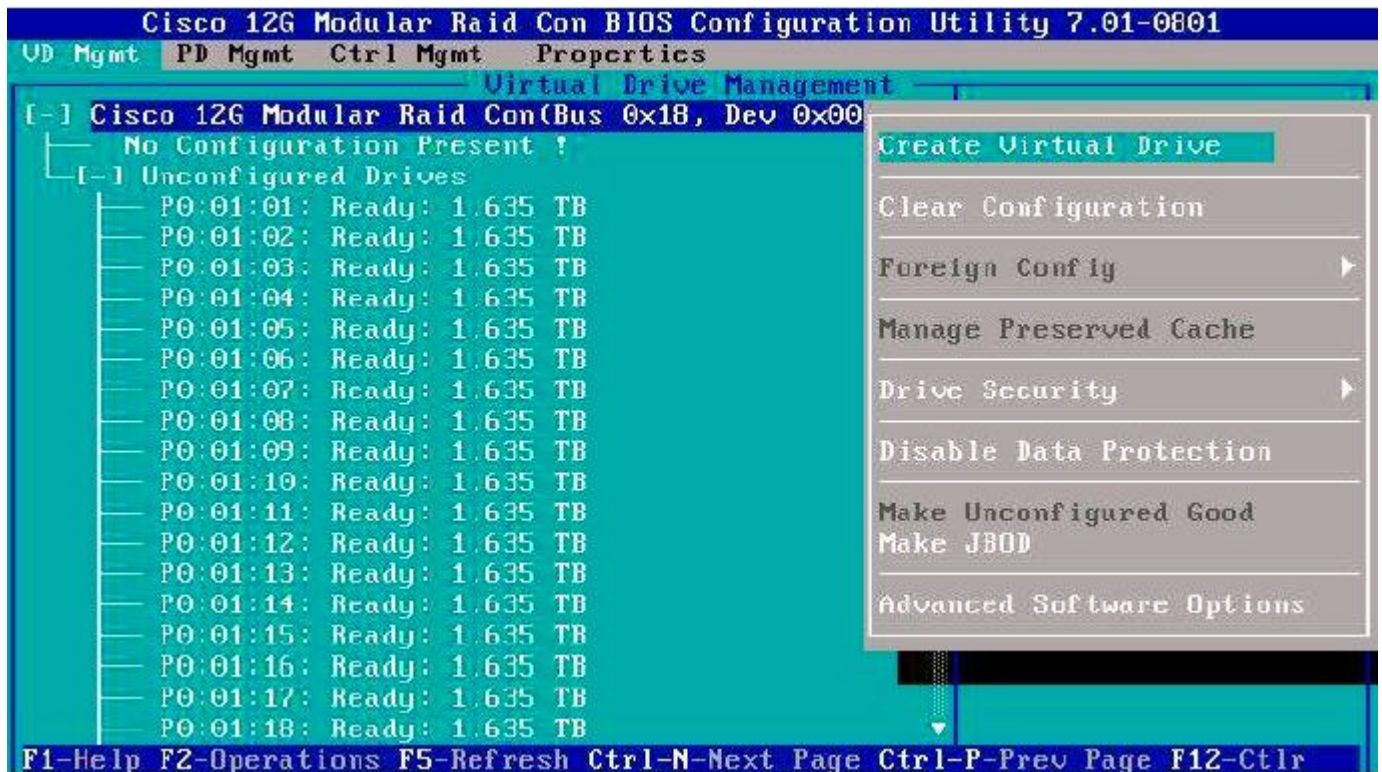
Cisco 12G Modular Raid Con BIOS Configuration Utility 7.01-0801
VD Mgmt PD Mgmt Ctrl Mgmt Properties
Virtual Drive Management
[-] Cisco 12G Modular Raid Con(Bus 0x18, Dev 0x00
No Configuration Present !
[-] Unconfigured Drives
P0:01:01: Ready: 1.635 TB
P0:01:02: Ready: 1.635 TB
P0:01:03: Ready: 1.635 TB
P0:01:04: Ready: 1.635 TB
P0:01:05: Ready: 1.635 TB
P0:01:06: Ready: 1.635 TB
P0:01:07: Ready: 1.635 TB
P0:01:08: Ready: 1.635 TB
P0:01:09: Ready: 1.635 TB
P0:01:10: Ready: 1.635 TB
P0:01:11: Ready: 1.635 TB
P0:01:12: Ready: 1.635 TB
P0:01:13: Ready: 1.635 TB
P0:01:14: Ready: 1.635 TB
P0:01:15: Ready: 1.635 TB
P0:01:16: Ready: 1.635 TB
P0:01:17: Ready: 1.635 TB
P0:01:18: Ready: 1.635 TB

Create Virtual Drive
Clear Configuration
Foreign Config
Manage Preserved Cache
Drive Security
Disable Data Protection
Make Unconfigured Good
Make JBOD
Advanced Software Options

F1-Help F2-Operations F5-Refresh Ctrl-N-Next Page Ctrl-P-Prev Page F12-Ctlr